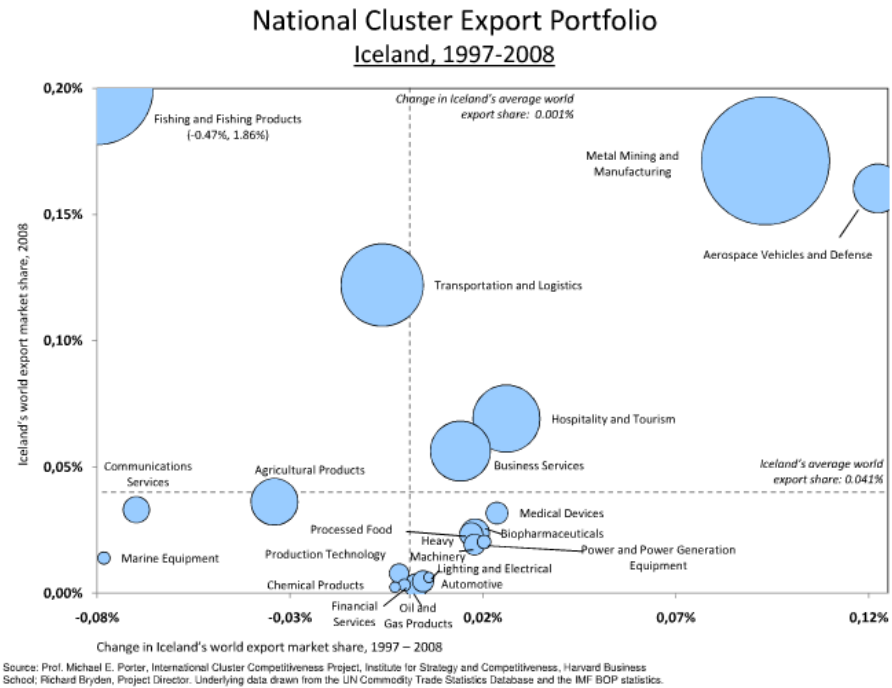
National Cluster Export Portfolio
Iceland, 1997-2008

0,20%
0,15%
0,10%
0,05%
0,00%

Iceland's world export market share, 2008

-0,08%
-0,03%
0,02%
0,07%
0,12%

Change in Iceland's world export market share, 1997 – 2008

Change in Iceland's average world export share: 0.001%

Iceland's average world export share: 0.041%

Fishing and Fishing Products (-0.47%, 1.86%)

Metal Mining and Manufacturing

Aerospace Vehicles and Defense

Transportation and Logistics

Hospitality and Tourism

Business Services

Communications Services

Agricultural Products

Medical Devices

Processed Food

Biopharmaceuticals

Marine Equipment

Production Technology

Heavy Machinery

Power and Power Generation Equipment

Lighting and Electrical

Automotive

Chemical Products

Financial Services

Oil and Gas Products

Source: Prof. Michael E. Porter, International Cluster Competitiveness Project, Institute for Strategy and Competitiveness, Harvard Business School; Richard Bryden, Project Director. Underlying data drawn from the UN Commodity Trade Statistics Database and the IMF BOP statistics.